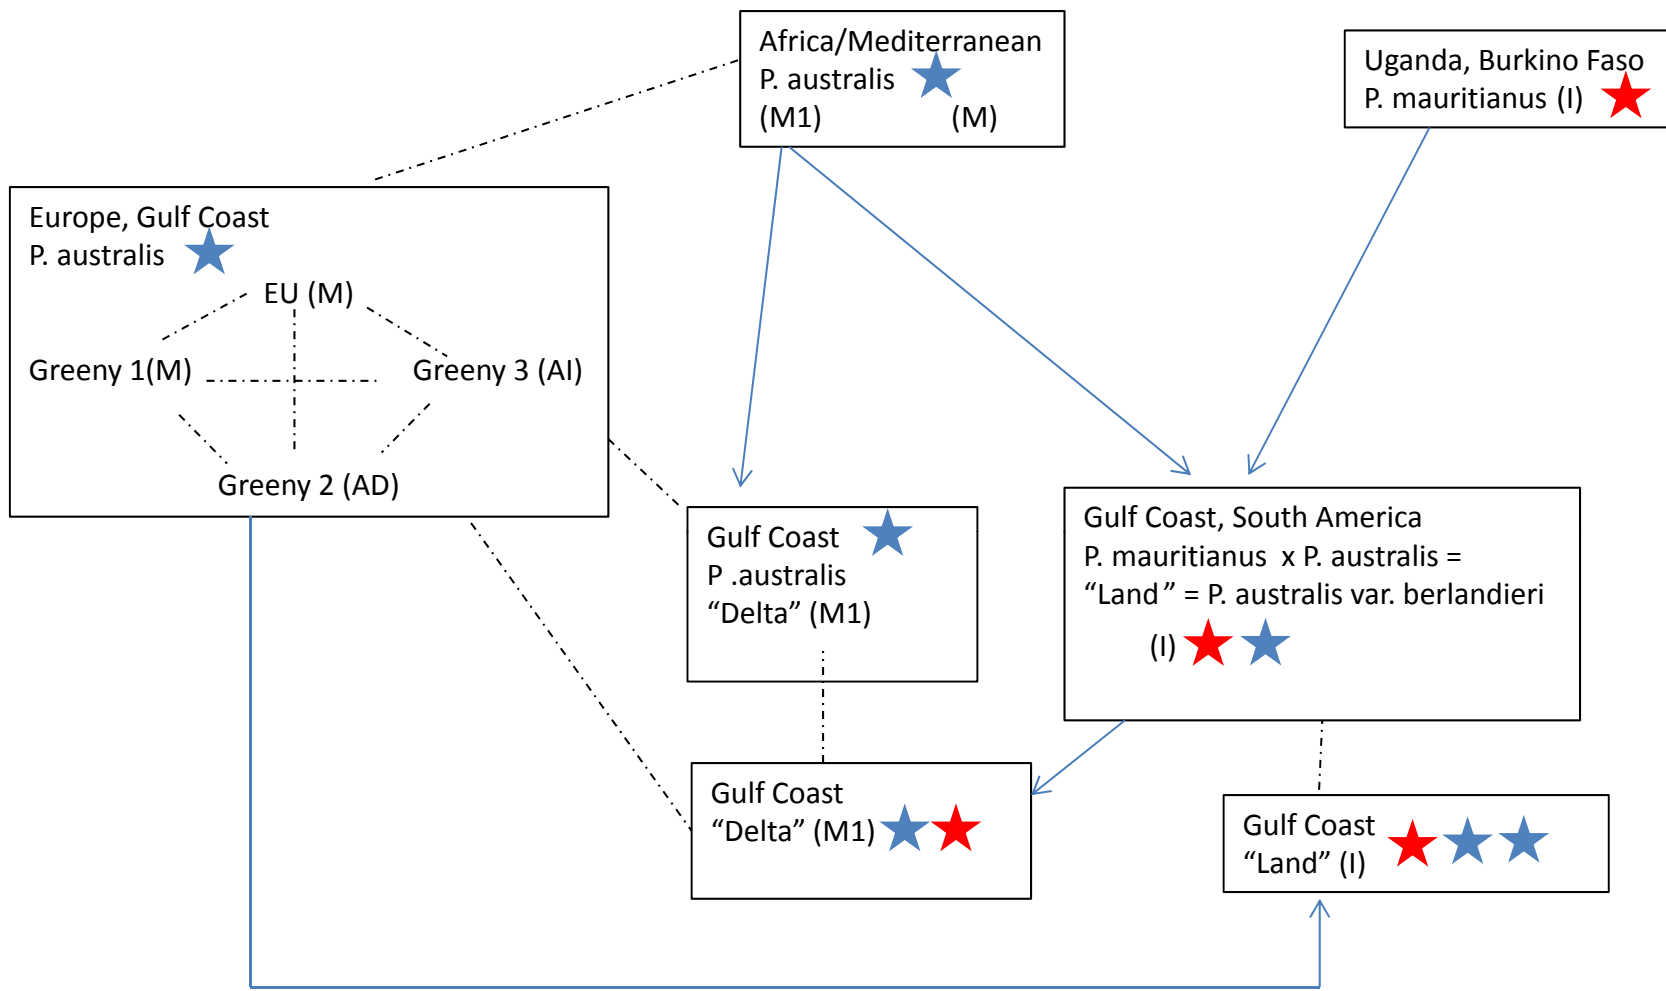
Africa/Mediterranean
P. australis
(M1) (M)

Uganda, Burkino Faso
P. mauritianus (I)

Europe, Gulf Coast
P. australis
EU (M)
Greeny 1(M)
Greeny 3 (AI)
Greeny 2 (AD)

Gulf Coast
P .australis
“Delta” (M1)

Gulf Coast, South America
P. mauritianus x P. australis =
“Land” = P. australis var. berlandieri
(I)

Gulf Coast
“Delta” (M1)

Gulf Coast
“Land” (I)